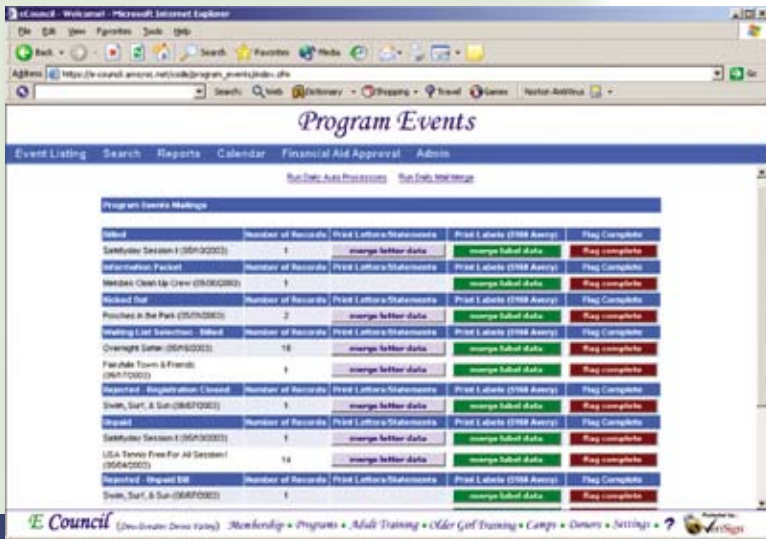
eCouncil - Welcome! - Microsoft Internet Explorer

File Edit View Favorites Tools Help

Back Search Favorites Media

Address https://e-council.amscnc.net/codb/program_events/index.cfm Go

Search Web Dictionary Shopping Travel Games Norton AntiVirus

Program Events

Event Listing Search Reports Calendar Financial Aid Approval Admin

Run Daily Auto Processes Run Daily Mail Merge

Program Events Mailings

| Billed | Number of Records | Print Letters/Statements | Print Labels (5160 Avery) | Flag Complete |
|---|---|---|---|---|
| Safetyday Session I (05/10/2003) | 1 | merge letter data | merge label data | flag complete |
| Information Packet | Number of Records | Print Letters/Statements | Print Labels (5160 Avery) | Flag Complete |
| Meridian Clean Up Crew (05/06/2003) | 1 | | merge label data | flag complete |
| Kicked Out | Number of Records | Print Letters/Statements | Print Labels (5160 Avery) | Flag Complete |
| Pooches in the Park (05/31/2003) | 2 | merge letter data | merge label data | flag complete |
| Waiting List Selection - Billed | Number of Records | Print Letters/Statements | Print Labels (5160 Avery) | Flag Complete |
| Overnight Sitter (05/16/2003) | 18 | merge letter data | merge label data | flag complete |
| Fairdale Town & Friends (06/17/2003) | 1 | merge letter data | merge label data | flag complete |
| Rejected - Registration Closed | Number of Records | Print Letters/Statements | Print Labels (5160 Avery) | Flag Complete |
| Swim, Surf, & Sun (06/07/2003) | 1 | merge letter data | merge label data | flag complete |
| Unpaid | Number of Records | Print Letters/Statements | Print Labels (5160 Avery) | Flag Complete |
| Safetyday Session I (05/10/2003) | 1 | merge letter data | merge label data | flag complete |
| USA Tennis Free For All Session I (05/04/2003) | 14 | merge letter data | merge label data | flag complete |
| Rejected - Unpaid Bill | Number of Records | Print Letters/Statements | Print Labels (5160 Avery) | Flag Complete |
| Swim, Surf, & Sun (06/07/2003) | 1 | | merge label data | flag complete |

E Council (Des-Greater Dense Valley) Membership • Programs • Adult Training • Older Girl Training • Camps • Donors • Settings • ? Protected by VeriSign